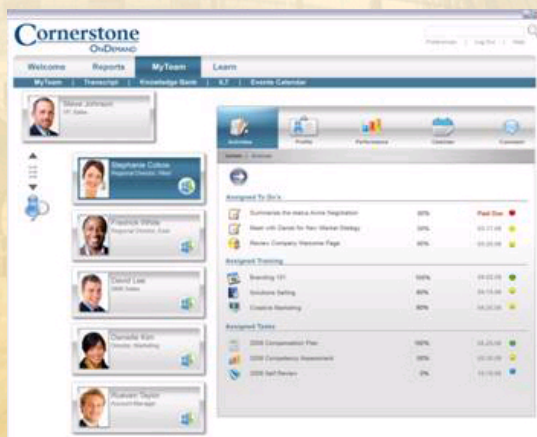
Cornerstone OnDemand

Preferences | Log Out | Help

Welcome Reports MyTeam Learn

MyTeam | Transcript | Knowledge Bank | ILT | Events Calendar

Steve Johnson
VP, Sales

Stephanie Colton
Regional Director, West

Fredrick White
Regional Director, East

David Lee
SMB Sales

Danielle Kim
Director, Marketing

Rueven Taylor
Account Manager

Activities Profile Performance Calendar Connect

Assigned To Do's

Summarize the status Acme Negotiation 20% Past Due

Meet with Daniel for New Market Strategy 20% 03.17.08

Review Company Welcome Page 80% 03.20.08

Assigned Training

Branding 101 100% 09.03.08

Solutions Selling 80% 09.15.08

Creative Marketing 80% 04.20.08

Assigned Tasks

2008 Compensation Plan 100% 05.20.08

2008 Competency Assessment 60% 12.20.08

2008 Self Review 0% 12.10.08